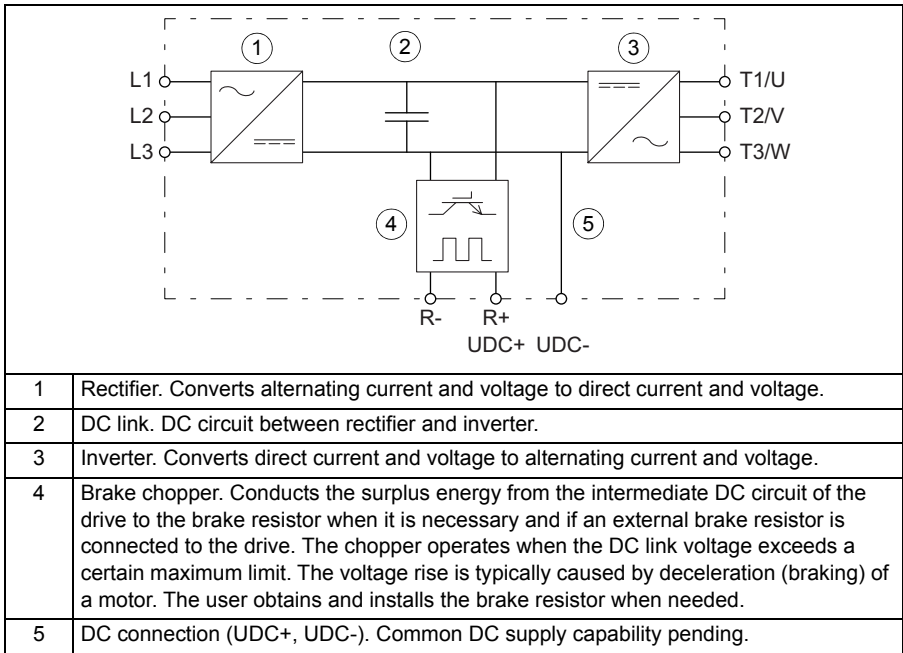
1
2
3
L1
L2
L3
T1/U
T2/V
T3/W
4
5
R-
R+
UDC+ UDC-

| | |
|---|---|
| 1 | Rectifier. Converts alternating current and voltage to direct current and voltage. |
| 2 | DC link. DC circuit between rectifier and inverter. |
| 3 | Inverter. Converts direct current and voltage to alternating current and voltage. |
| 4 | Brake chopper. Conducts the surplus energy from the intermediate DC circuit of the drive to the brake resistor when it is necessary and if an external brake resistor is connected to the drive. The chopper operates when the DC link voltage exceeds a certain maximum limit. The voltage rise is typically caused by deceleration (braking) of a motor. The user obtains and installs the brake resistor when needed. |
| 5 | DC connection (UDC+, UDC-). Common DC supply capability pending. |